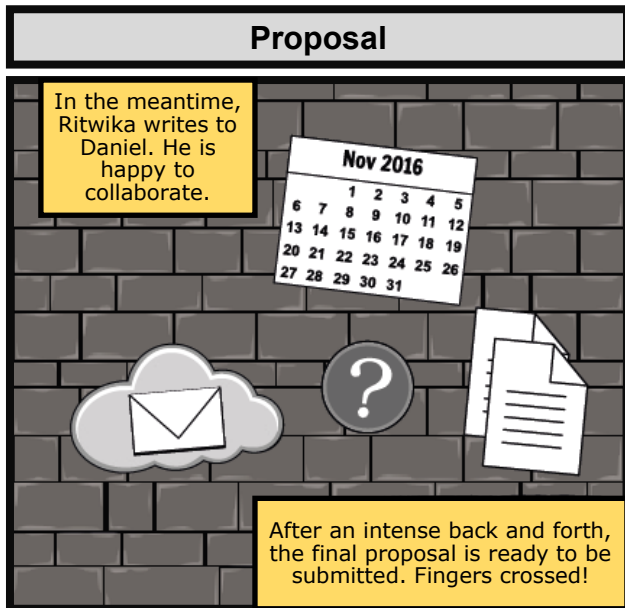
Proposal

In the meantime, Ritwika writes to Daniel. He is happy to collaborate.

Nov 2016

| | | | | | | |
|---|---|---|---|---|---|---|
| | | 1 | 2 | 3 | 4 | 5 |
| 6 | 7 | 8 | 9 | 10 | 11 | 12 |
| 13 | 14 | 15 | 16 | 17 | 18 | 19 |
| 20 | 21 | 22 | 23 | 24 | 25 | 26 |
| 27 | 28 | 29 | 30 | 31 | | |

?

After an intense back and forth, the final proposal is ready to be submitted. Fingers crossed!